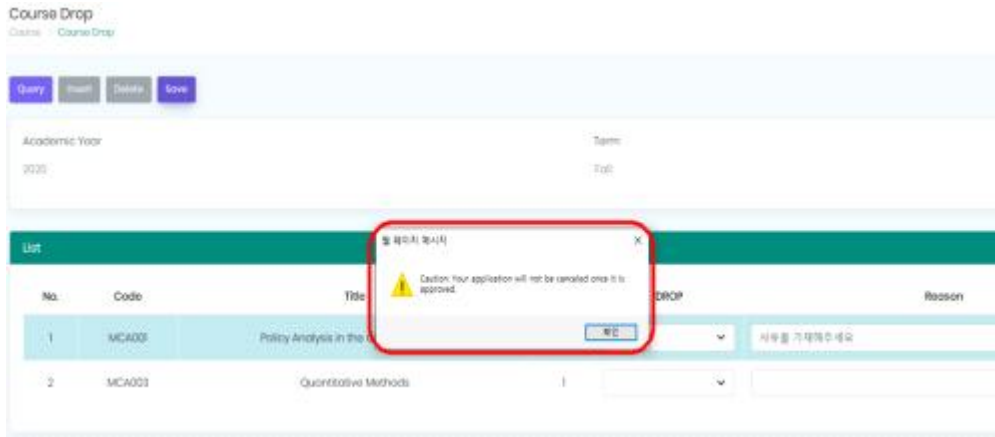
Course Drop
Course / Course Drop

Query Insert Delete Save

Academic Year
2020

Term
Fall

List

웹 페이지 메시지

Caution: Your application will not be canceled once it is approved.

확인

| No. | Code | Title | | DROP | Reason |
|---|---|---|---|---|---|
| 1 | MCA001 | Policy Analysis in the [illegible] | | | 사유를 기재해주세요 |
| 2 | MCA003 | Quantitative Methods | 1 | | |